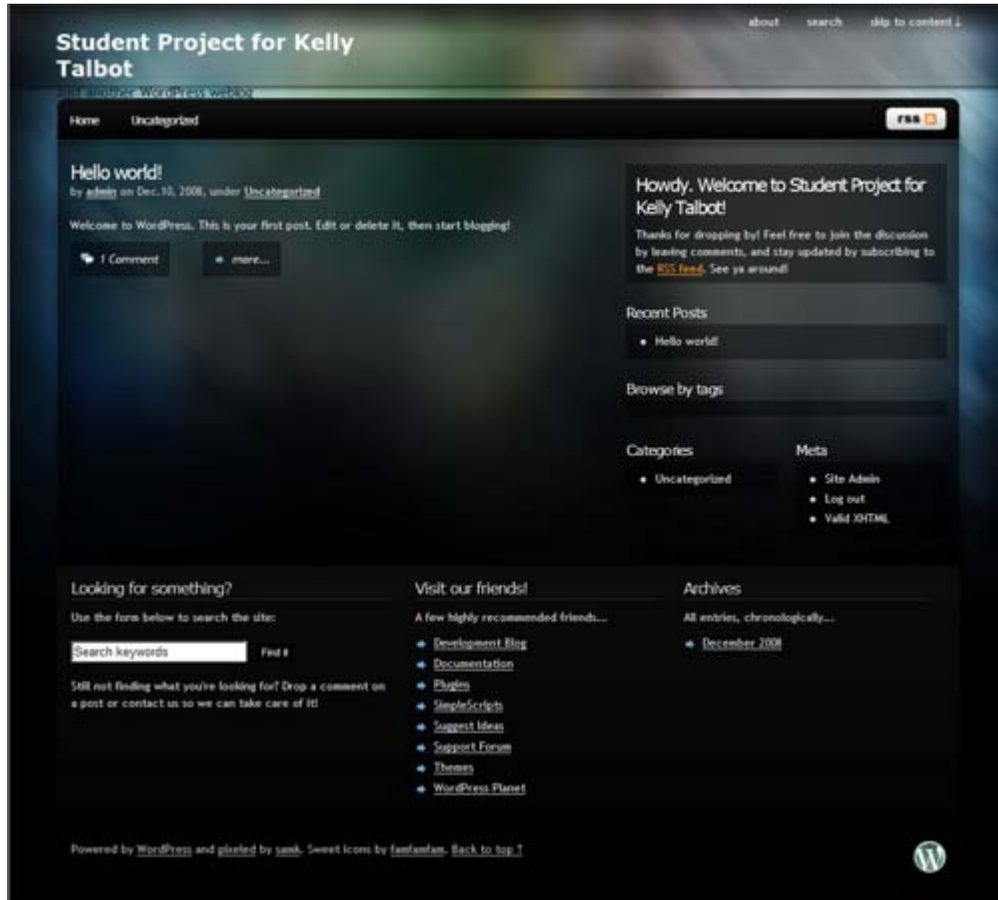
about search skip to content ↓

Student Project for Kelly Talbot

Just another WordPress weblog

Home Uncategorized

rss

Hello world!

by admin on Dec.10, 2008, under Uncategorized

Welcome to WordPress. This is your first post. Edit or delete it, then start blogging!

1 Comment

» more...

Howdy. Welcome to Student Project for Kelly Talbot!

Thanks for dropping by! Feel free to join the discussion by leaving comments, and stay updated by subscribing to the RSS feed. See ya around!

Recent Posts

- Hello world!

Browse by tags

Categories

- Uncategorized

Meta

- Site Admin
- Log out
- Valid XHTML

Looking for something?

Use the form below to search the site:

Search keywords

Find it

Still not finding what you're looking for? Drop a comment on a post or contact us so we can take care of it!

Visit our friends!

A few highly recommended friends...

- Development Blog
- Documentation
- Plugins
- SimpleScripts
- Suggest Ideas
- Support Forum
- Themes
- WordPress Planet

Archives

All entries, chronologically...

- December 2008

Powered by WordPress and pixeled by samk. Sweet icons by famfamfam. Back to top ↑